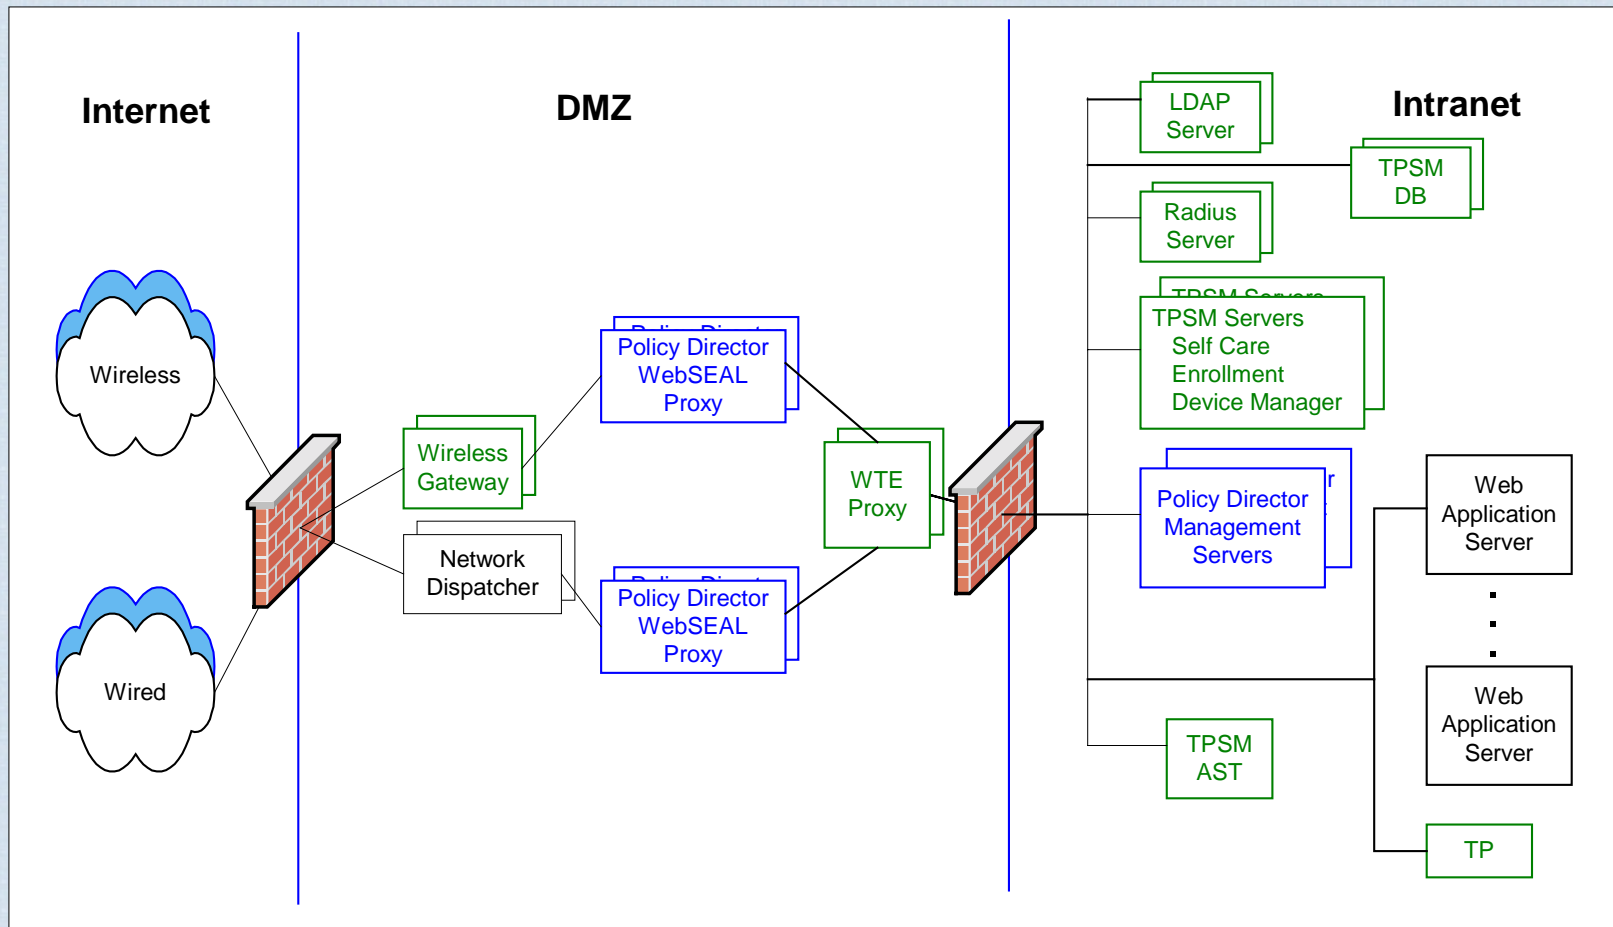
Internet

DMZ

Intranet

Wireless

Wired

Wireless Gateway

Network Dispatcher

Policy Director WebSEAL Proxy

Policy Director WebSEAL Proxy

WTE Proxy

LDAP Server

TPSM DB

Radius Server

TPSM Servers Self Care Enrollment Device Manager

Policy Director Management Servers

Web Application Server

Web Application Server

TPSM AST

TP